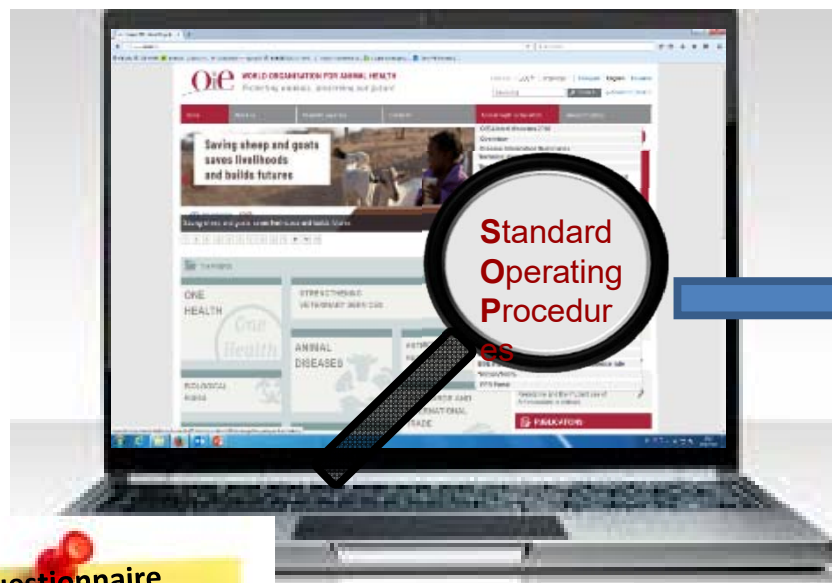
OIE WORLD ORGANISATION FOR ANIMAL HEALTH
Protecting animals, preserving our future

Saving sheep and goats saves livelihoods and builds futures

ONE HEALTH

STRENGTHENING VETERINARY SERVICES

ANIMAL DISEASES

INTERNATIONAL TRADE

PUBLICATIONS

Standard Operating Procedures

uestionnaire